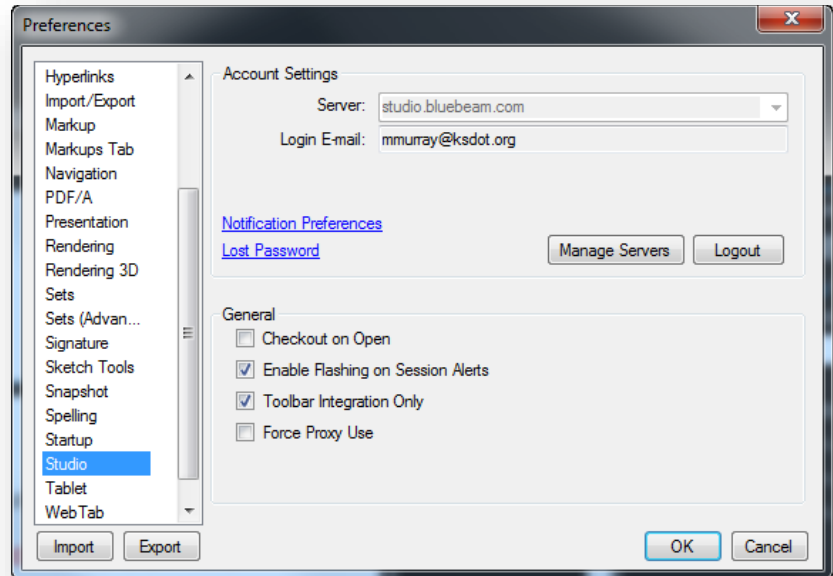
Preferences

Hyperlinks
Import/Export
Markup
Markups Tab
Navigation
PDF/A
Presentation
Rendering
Rendering 3D
Sets
Sets (Advan...
Signature
Sketch Tools
Snapshot
Spelling
Startup
Studio
Tablet
WebTab

Import
Export

Account Settings
Server: studio.bluebeam.com
Login E-mail: mmurray@ksdot.org

Notification Preferences
Lost Password
Manage Servers
Logout

General
Checkout on Open
Enable Flashing on Session Alerts
Toolbar Integration Only
Force Proxy Use

OK
Cancel